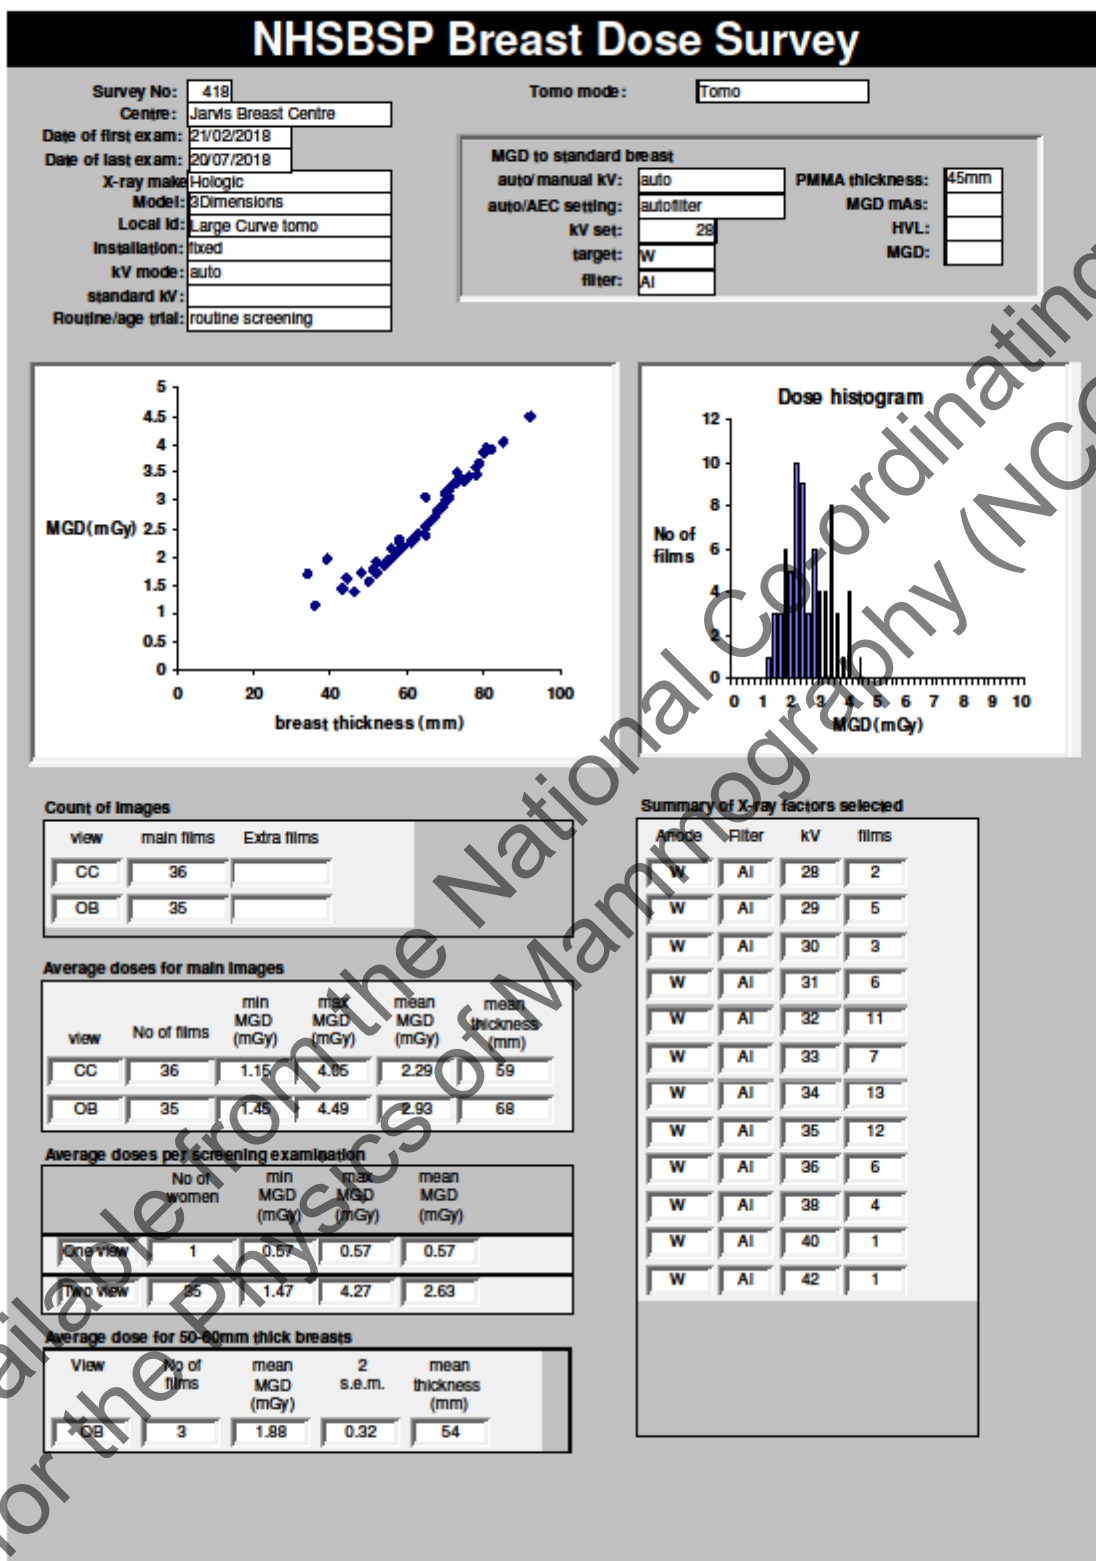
NHSBSP Breast Dose Survey

Survey No: 418
Centre: Jarvis Breast Centre
Date of first exam: 21/02/2018
Date of last exam: 20/07/2018
X-ray make Hologic
Model: 3Dimensions
Local Id: Large Curve tomo
Installation: fixed
kV mode: auto
standard kV:
Routine/age trial: routine screening

Tomo mode: Tomo

MGD to standard breast
auto/manual kV: auto
auto/AEC setting: autofilter
kV set: 28
target: W
filter: Al
PMMA thickness: 45mm
MGD mAs:
HVL:
MGD:

MGD (mGy) 5 4.5 4 3.5 3 2.5 2 1.5 1 0.5 0
0 20 40 60 80 100
breast thickness (mm)

Dose histogram
No of films 12 10 8 6 4 2 0
0 1 2 3 4 5 6 7 8 9 10
MGD (mGy)

Count of images
| view | main films | Extra films |
|---|---|---|
| CC | 36 | |
| OB | 35 | |

Average doses for main images
| view | No of films | min MGD (mGy) | max MGD (mGy) | mean MGD (mGy) | mean thickness (mm) |
|---|---|---|---|---|---|
| CC | 36 | 1.15 | 4.05 | 2.29 | 59 |
| OB | 35 | 1.45 | 4.49 | 2.93 | 68 |

Average doses per screening examination
| | No of women | min MGD (mGy) | max MGD (mGy) | mean MGD (mGy) |
|---|---|---|---|---|
| One view | 1 | 0.57 | 0.57 | 0.57 |
| Two view | 35 | 1.47 | 4.27 | 2.63 |

Average dose for 50-60mm thick breasts
| View | No of films | mean MGD (mGy) | 2 s.e.m. | mean thickness (mm) |
|---|---|---|---|---|
| OB | 3 | 1.88 | 0.32 | 54 |

Summary of X-ray factors selected
| Anode | Filter | kV | films |
|---|---|---|---|
| W | Al | 28 | 2 |
| W | Al | 29 | 5 |
| W | Al | 30 | 3 |
| W | Al | 31 | 6 |
| W | Al | 32 | 11 |
| W | Al | 33 | 7 |
| W | Al | 34 | 13 |
| W | Al | 35 | 12 |
| W | Al | 36 | 6 |
| W | Al | 38 | 4 |
| W | Al | 40 | 1 |
| W | Al | 42 | 1 |

Available from the National Co-ordinating Centre for the Physics of Mammography (NCC